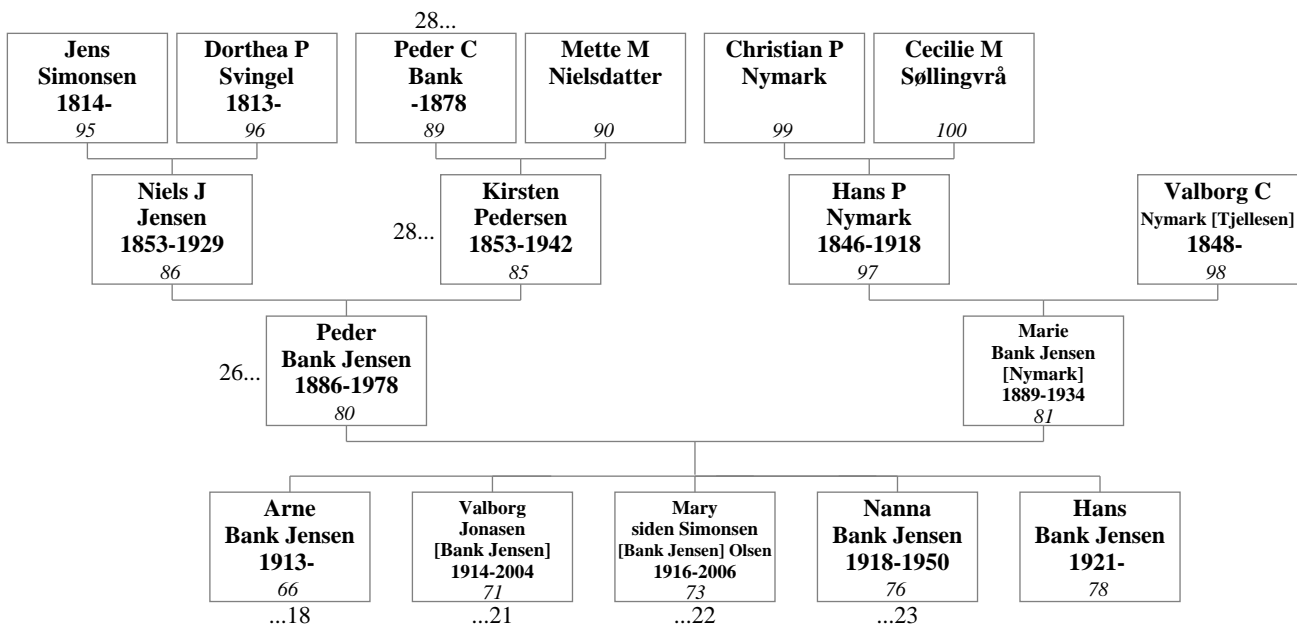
28...

Jens Simonsen 1814-
95

Dorthea P Svingel 1813-
96

Peder C Bank -1878
89

Mette M Nielsdatter
90

Christian P Nymark
99

Cecilie M Søllingvrå
100

Niels J Jensen 1853-1929
86

28...

Kirsten Pedersen 1853-1942
85

Hans P Nymark 1846-1918
97

Valborg C Nymark [Tjellesen] 1848-
98

26...

Peder Bank Jensen 1886-1978
80

Marie Bank Jensen [Nymark] 1889-1934
81

Arne Bank Jensen 1913-
66
...18

Valborg Jonasen [Bank Jensen] 1914-2004
71
...21

Mary siden Simonsen [Bank Jensen] Olsen 1916-2006
73
...22

Nanna Bank Jensen 1918-1950
76
...23

Hans Bank Jensen 1921-
78